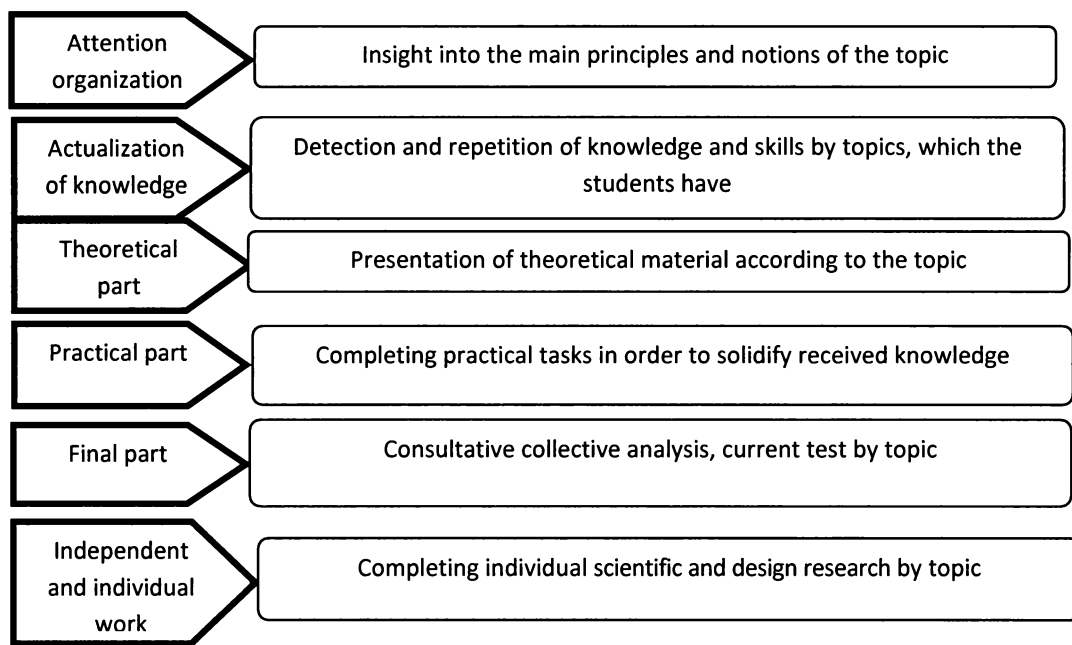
Attention organization

Insight into the main principles and notions of the topic

Actualization of knowledge

Detection and repetition of knowledge and skills by topics, which the students have

Theoretical part

Presentation of theoretical material according to the topic

Practical part

Completing practical tasks in order to solidify received knowledge

Final part

Consultative collective analysis, current test by topic

Independent and individual work

Completing individual scientific and design research by topic